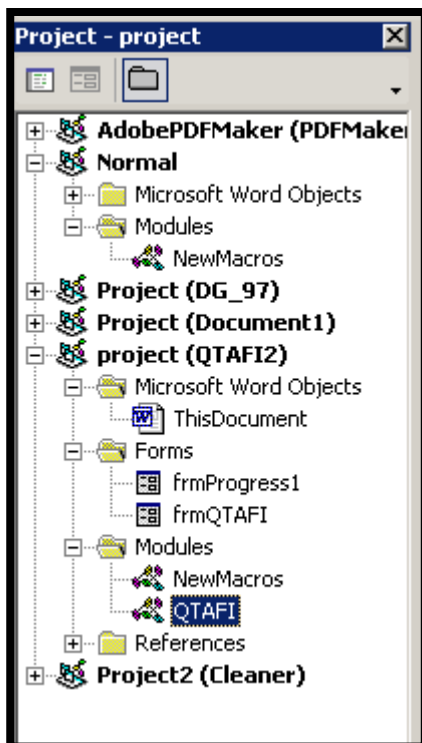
Project - project

AdobePDFMaker (PDFMaker
Normal
Microsoft Word Objects
Modules
NewMacros
Project (DG_97)
Project (Document1)
project (QTAFI2)
Microsoft Word Objects
ThisDocument
Forms
frmProgress1
frmQTAFI
Modules
NewMacros
QTAFI
References
Project2 (Cleaner)